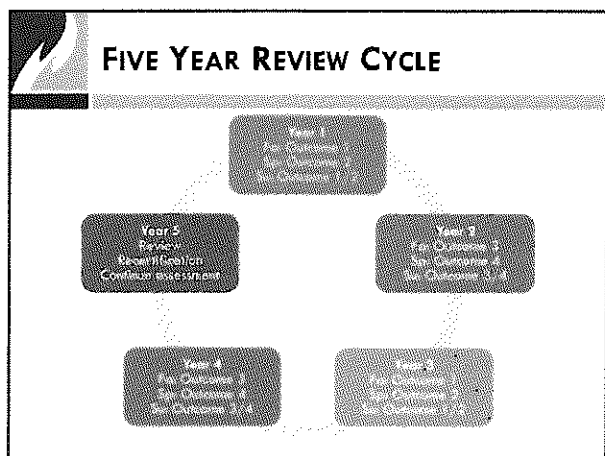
FIVE YEAR REVIEW CYCLE

Year 1
Pri Outcome 1
Sec Outcome 2
Sec Outcome 3 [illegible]

Year 2
Pri Outcome 3
Sec Outcome 4
Sec Outcome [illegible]

Year 3
Pri Outcome 1
Sec Outcome 2
Sec Outcome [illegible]

Year 4
Pri Outcome 3
Sec Outcome 4
Sec Outcome 3 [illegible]

Year 5
Review
Recertification
Continuum assessment